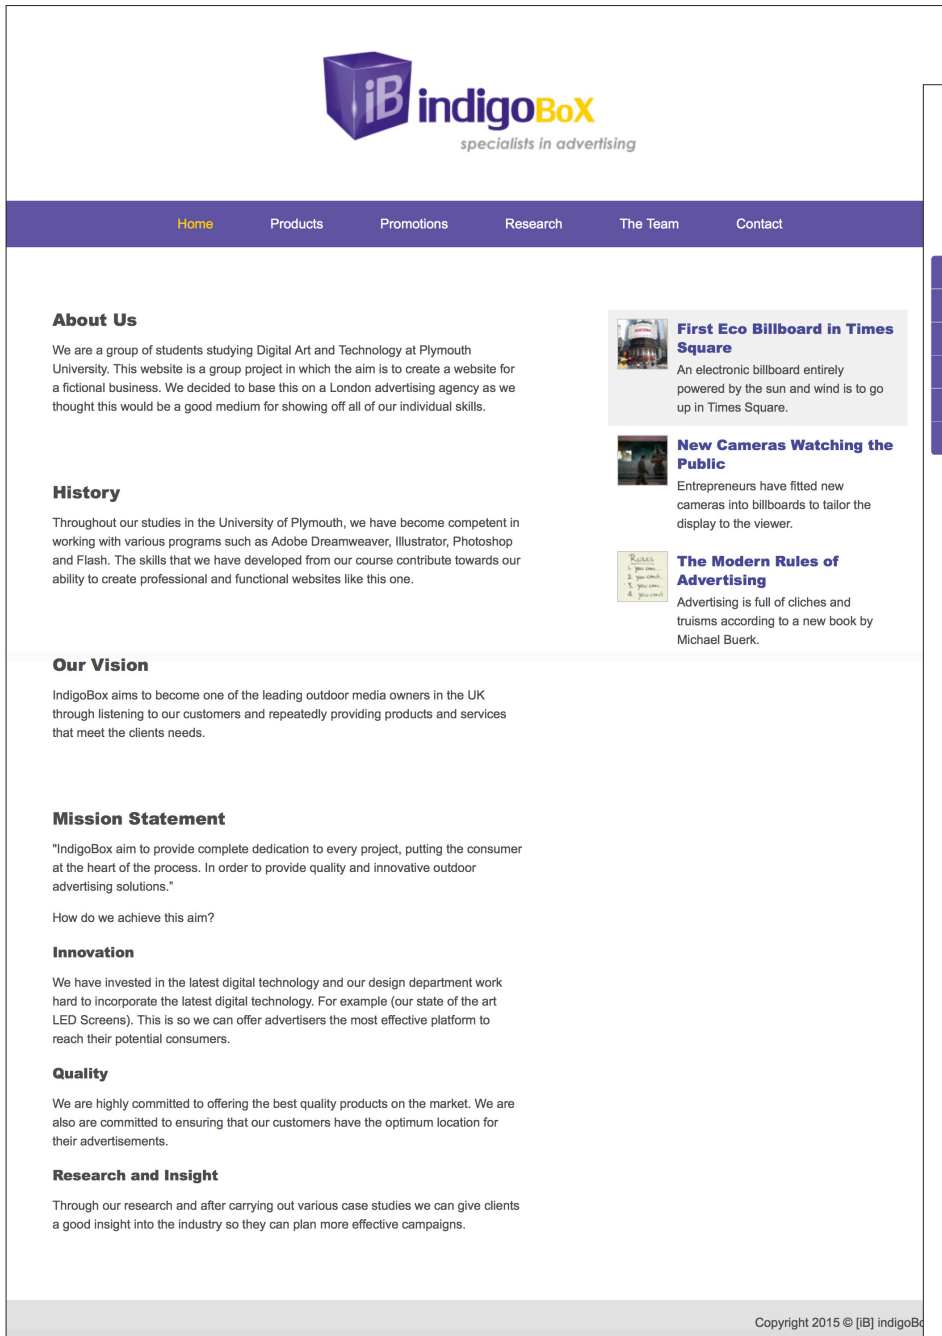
iB indigoBoX
specialists in advertising

Home Products Promotions Research The Team Contact

About Us

We are a group of students studying Digital Art and Technology at Plymouth University. This website is a group project in which the aim is to create a website for a fictional business. We decided to base this on a London advertising agency as we thought this would be a good medium for showing off all of our individual skills.

History

Throughout our studies in the University of Plymouth, we have become competent in working with various programs such as Adobe Dreamweaver, Illustrator, Photoshop and Flash. The skills that we have developed from our course contribute towards our ability to create professional and functional websites like this one.

Our Vision

IndigoBox aims to become one of the leading outdoor media owners in the UK through listening to our customers and repeatedly providing products and services that meet the clients needs.

Mission Statement

"IndigoBox aim to provide complete dedication to every project, putting the consumer at the heart of the process. In order to provide quality and innovative outdoor advertising solutions."

How do we achieve this aim?

Innovation

We have invested in the latest digital technology and our design department work hard to incorporate the latest digital technology. For example (our state of the art LED Screens). This is so we can offer advertisers the most effective platform to reach their potential consumers.

Quality

We are highly committed to offering the best quality products on the market. We are also are committed to ensuring that our customers have the optimum location for their advertisements.

Research and Insight

Through our research and after carrying out various case studies we can give clients a good insight into the industry so they can plan more effective campaigns.

First Eco Billboard in Times Square

An electronic billboard entirely powered by the sun and wind is to go up in Times Square.

New Cameras Watching the Public

Entrepreneurs have fitted new cameras into billboards to tailor the display to the viewer.

Rules
1. you can...
2. you can't...
3. you can...
4. you can't

The Modern Rules of Advertising

Advertising is full of cliches and truisms according to a new book by Michael Buerk.

Copyright 2015 © [iB] indigoBo